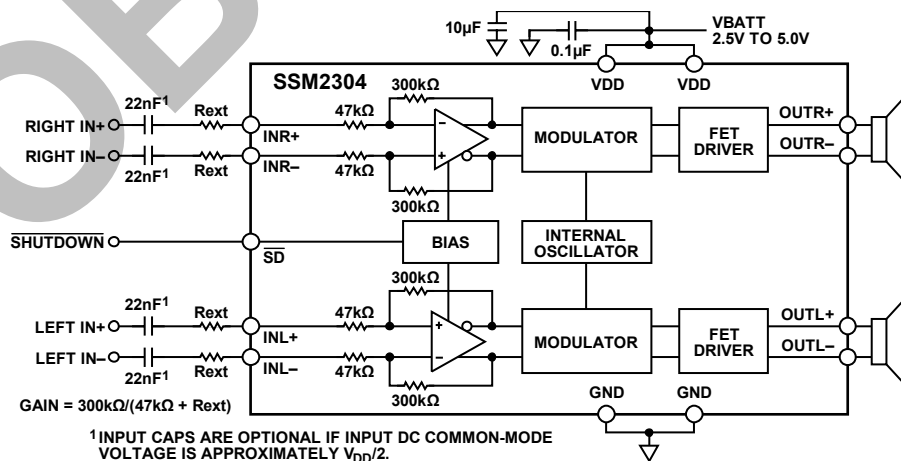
10μF

0.1μF

VBATT 2.5V TO 5.0V

VDD

VDD

SSM2304

300kΩ

RIGHT IN+

22nF$^1$

Rext

INR+

47kΩ

−

+

MODULATOR

FET DRIVER

OUTR+

OUTR−

RIGHT IN−

22nF$^1$

Rext

INR−

47kΩ

300kΩ

$\overline{\text{SHUTDOWN}}$

$\overline{\text{SD}}$

BIAS

INTERNAL OSCILLATOR

300kΩ

LEFT IN+

22nF$^1$

Rext

INL+

47kΩ

+

−

MODULATOR

FET DRIVER

OUTL+

OUTL−

LEFT IN−

22nF$^1$

Rext

INL−

47kΩ

300kΩ

GAIN = 300kΩ/(47kΩ + Rext)

GND

GND

$^1$INPUT CAPS ARE OPTIONAL IF INPUT DC COMMON-MODE VOLTAGE IS APPROXIMATELY $V_{DD}/2$.